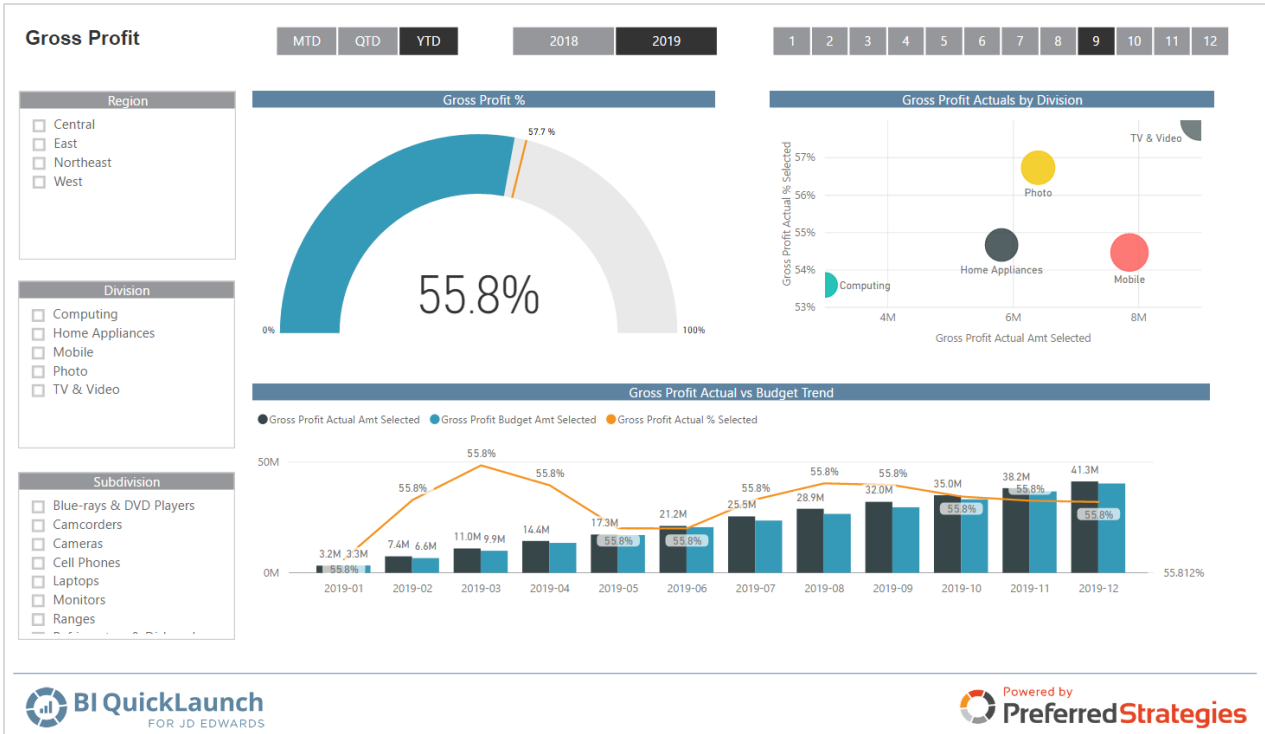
Gross Profit

MTD QTD YTD

2018 2019

1 2 3 4 5 6 7 8 9 10 11 12

Region
Central
East
Northeast
West

Division
Computing
Home Appliances
Mobile
Photo
TV & Video

Subdivision
Blue-rays & DVD Players
Camcorders
Cameras
Cell Phones
Laptops
Monitors
Ranges
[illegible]

Gross Profit %
57.7 %
55.8%
0%
100%

Gross Profit Actuals by Division
TV & Video
57%
56%
55%
54%
53%
Photo
Home Appliances
Mobile
Computing
4M
6M
8M
Gross Profit Actual % Selected
Gross Profit Actual Amt Selected

Gross Profit Actual vs Budget Trend
Gross Profit Actual Amt Selected Gross Profit Budget Amt Selected Gross Profit Actual % Selected
50M
0M
55.8%
55.8%
55.8%
55.8%
55.8%
55.8%
55.8%
3.2M 3.3M
55.8%
7.4M 6.6M
11.0M 9.9M
14.4M
17.3M
55.8%
21.2M
55.8%
25.5M
28.9M
32.0M
35.0M
55.8%
38.2M
55.8%
41.3M
55.8%
55.812%
2019-01 2019-02 2019-03 2019-04 2019-05 2019-06 2019-07 2019-08 2019-09 2019-10 2019-11 2019-12

BI QuickLaunch
FOR JD EDWARDS

Powered by
PreferredStrategies